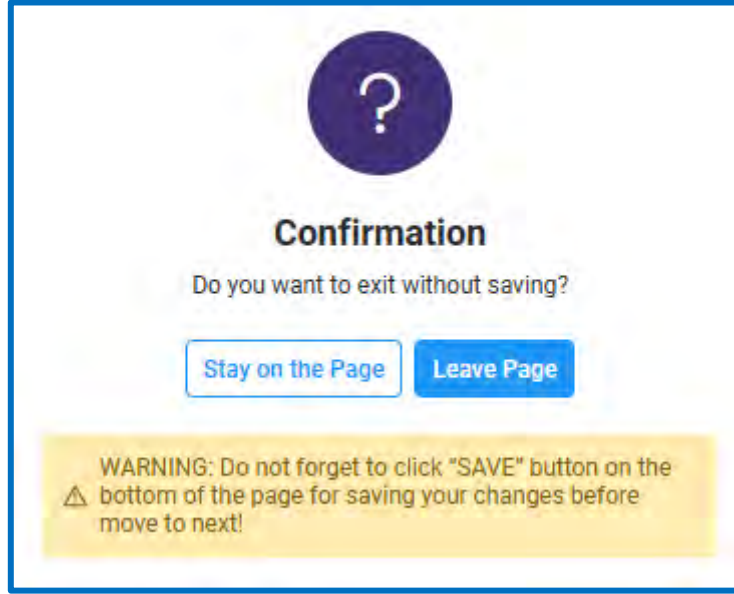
?

Confirmation

Do you want to exit without saving?

Stay on the Page Leave Page

⚠ WARNING: Do not forget to click "SAVE" button on the bottom of the page for saving your changes before move to next!